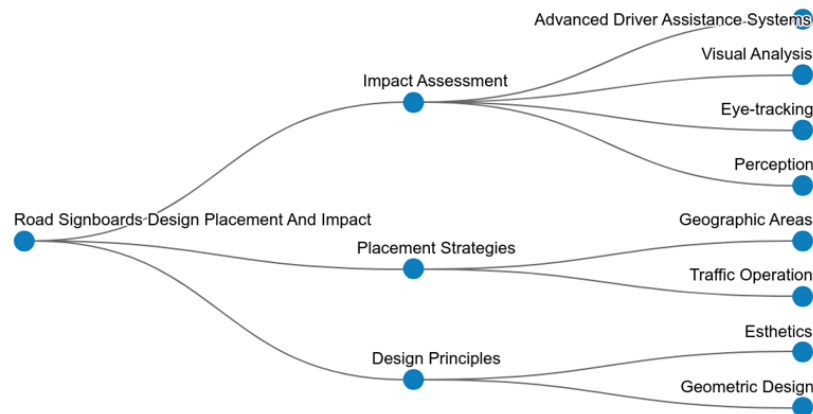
Road Signboards Design Placement And Impact

Impact Assessment

Advanced Driver Assistance Systems

Visual Analysis

Eye-tracking

Perception

Placement Strategies

Geographic Areas

Traffic Operation

Design Principles

Esthetics

Geometric Design